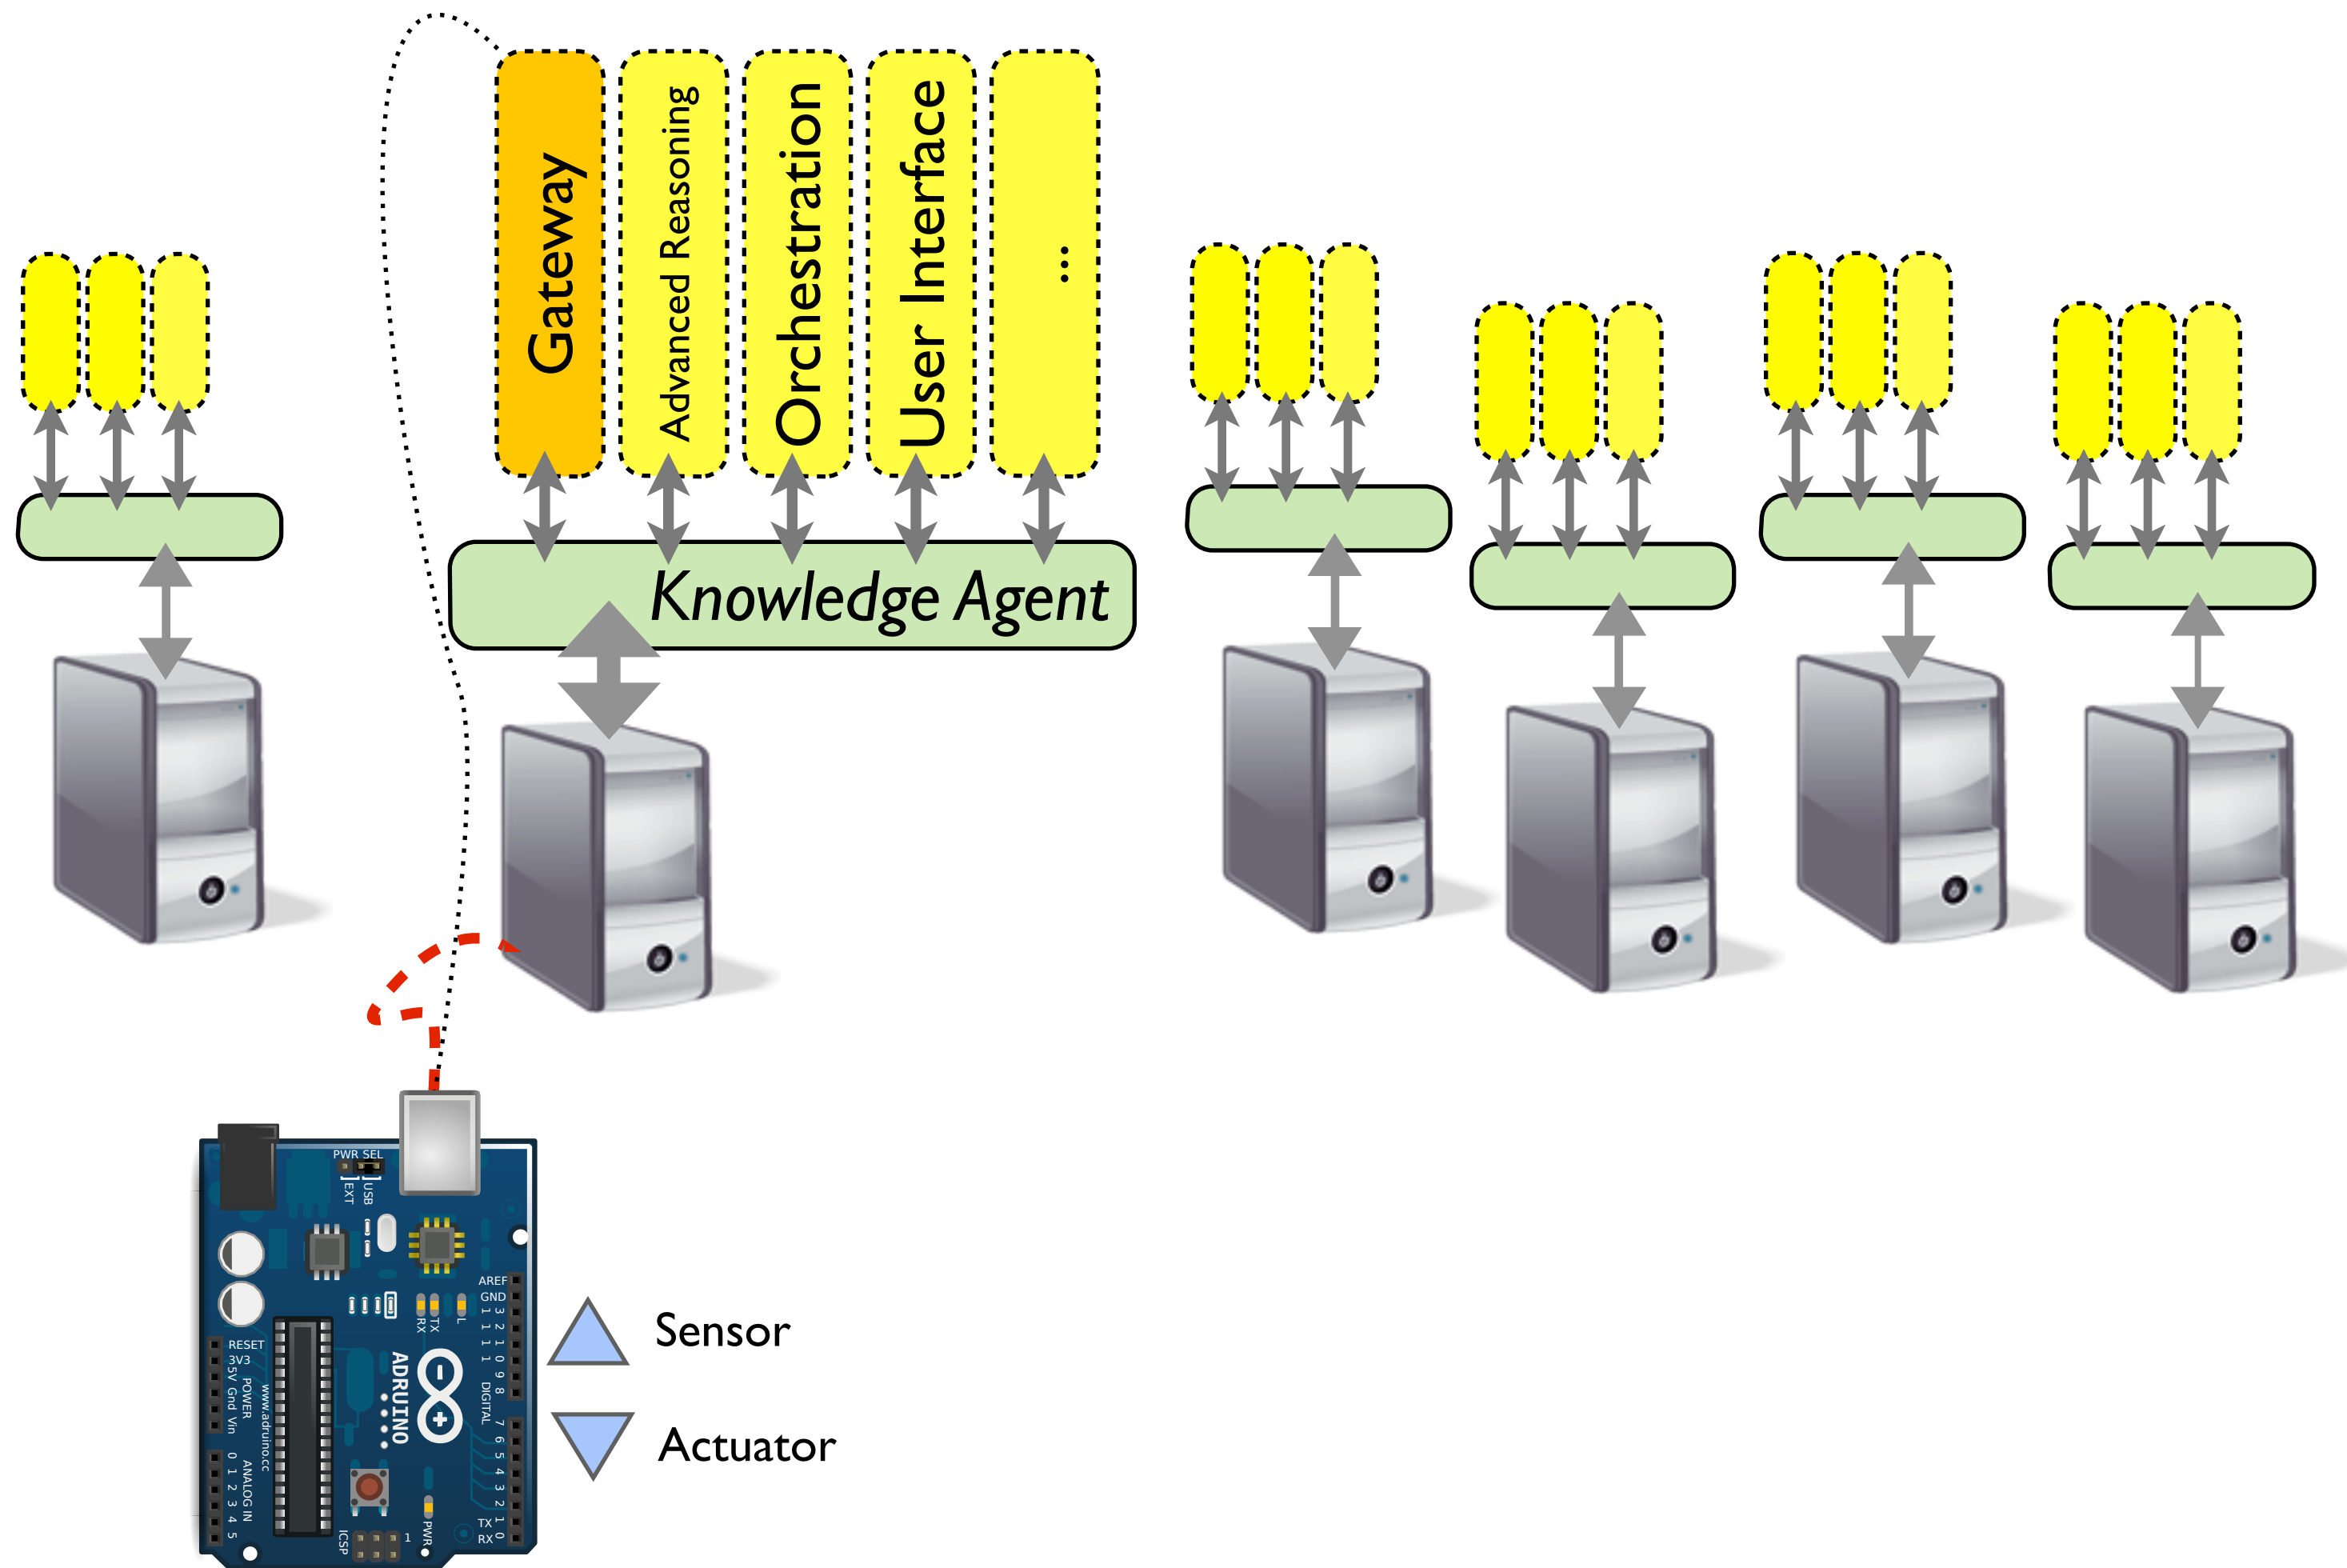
Gateway

Advanced Reasoning

Orchestration

User Interface

...

Knowledge Agent

PWR SEL

EXT

USB

AREF

GND

13 12 11 10 9 8

TX

RX

L

RESET

3V3

5V Gnd Vin

POWER

www.arduino.cc

ADRUINO

DIGITAL

7 6 5 4 3 2 1 0

ANALOG IN

0 1 2 3 4 5

ICSP

1

PWR

TX

RX

Sensor

Actuator